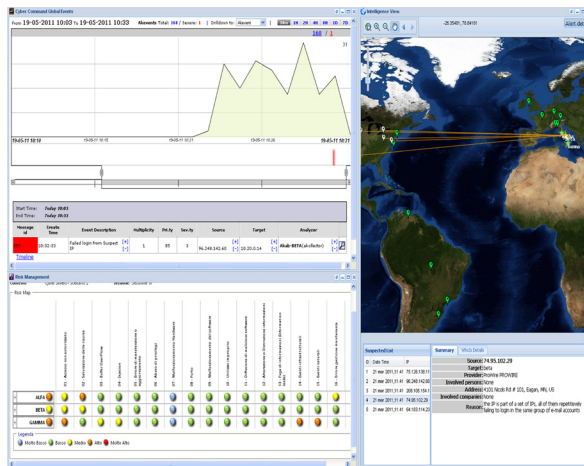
Cyber Command Global Events

From 19-05-2011 10:03 To 19-05-2011 10:33 Alevents Total: 168 / Severe: 1 Drilldown to: Alevent

168 / 1

19-05-11 10:10

19-05-11 10:21

19-05-11 10:26

Start Time: Today 10:03
End Time: Today 10:33

| Message id | Create Time | Event Description | Multiplicity | Priority | Severity | Source | Target | Analyzer |
|---|---|---|---|---|---|---|---|---|
| | 10:32:03 | Failed login from Suspect IP | 1 | 85 | 3 | 96.248.142.60 | 10.20.0.14 | Akab-BETA(akafwdtn) |

Timeline

Intelligence View

-26.35481, 78.64151

Alert det

Suspected List

| ID | Date Time | IP |
|---|---|---|
| 1 | 21 mar 2011,11.41 | 75.126.130.11 |
| 2 | 21 mar 2011,11.41 | 96.248.142.60 |
| 3 | 21 mar 2011,11.41 | 209.105.154.1 |
| 4 | 21 mar 2011,11.41 | 74.95.102.29 |
| 5 | 21 mar 2011,11.41 | 64.103.114.23 |

Summary | WhoIs Details

Source: 74.95.102.29
Target: Beta
Provider: Prolime PROVIDE
Involved persons: None
Address: 4300 Nicols Rd # 101, Eagan, MN, US
Involved companies: None
Reason: the IP is part of a set of IPs, all of them repeatively failing to login in the same group of e-mail accounts

Risk Management

Risk Map

ALFA
BETA
GAMMA

Legenda
Molto Basso Basso Medio Alto Molto Alto